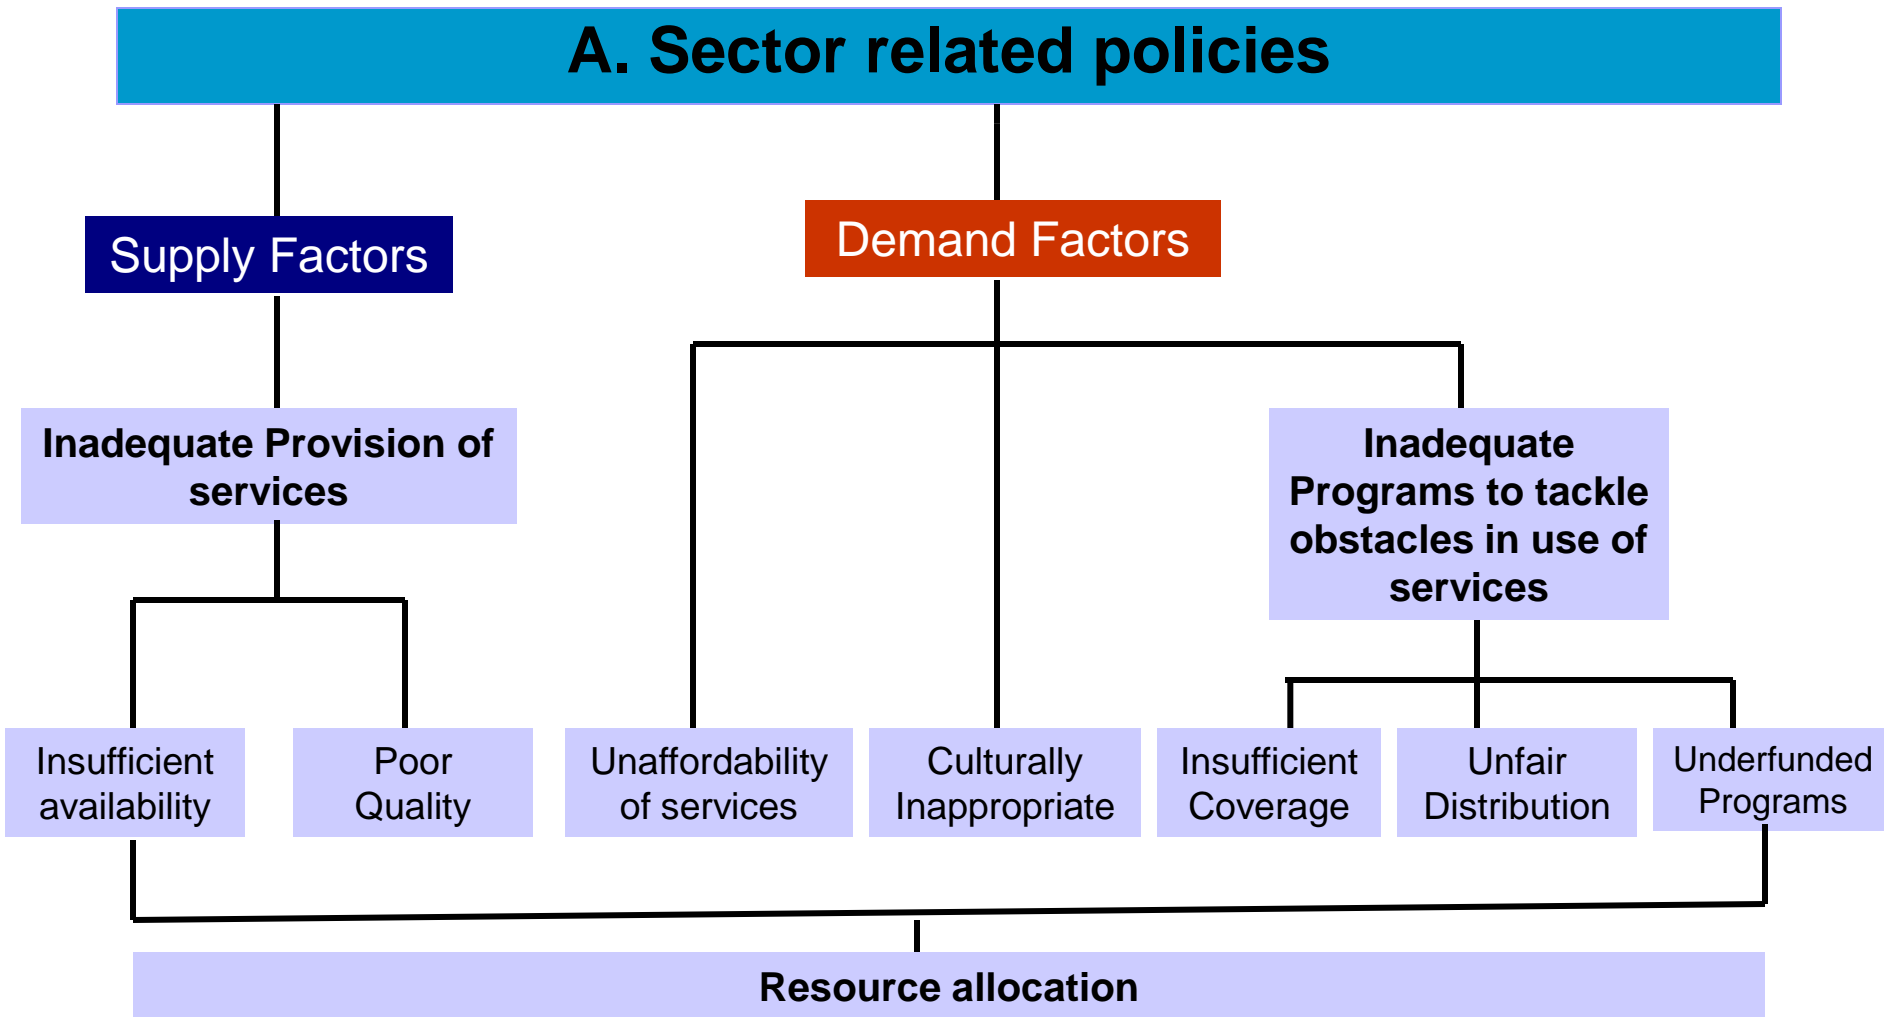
A. Sector related policies

Supply Factors

Demand Factors

Inadequate Provision of services

Inadequate Programs to tackle obstacles in use of services

Insufficient availability

Poor Quality

Unaffordability of services

Culturally Inappropriate

Insufficient Coverage

Unfair Distribution

Underfunded Programs

Resource allocation